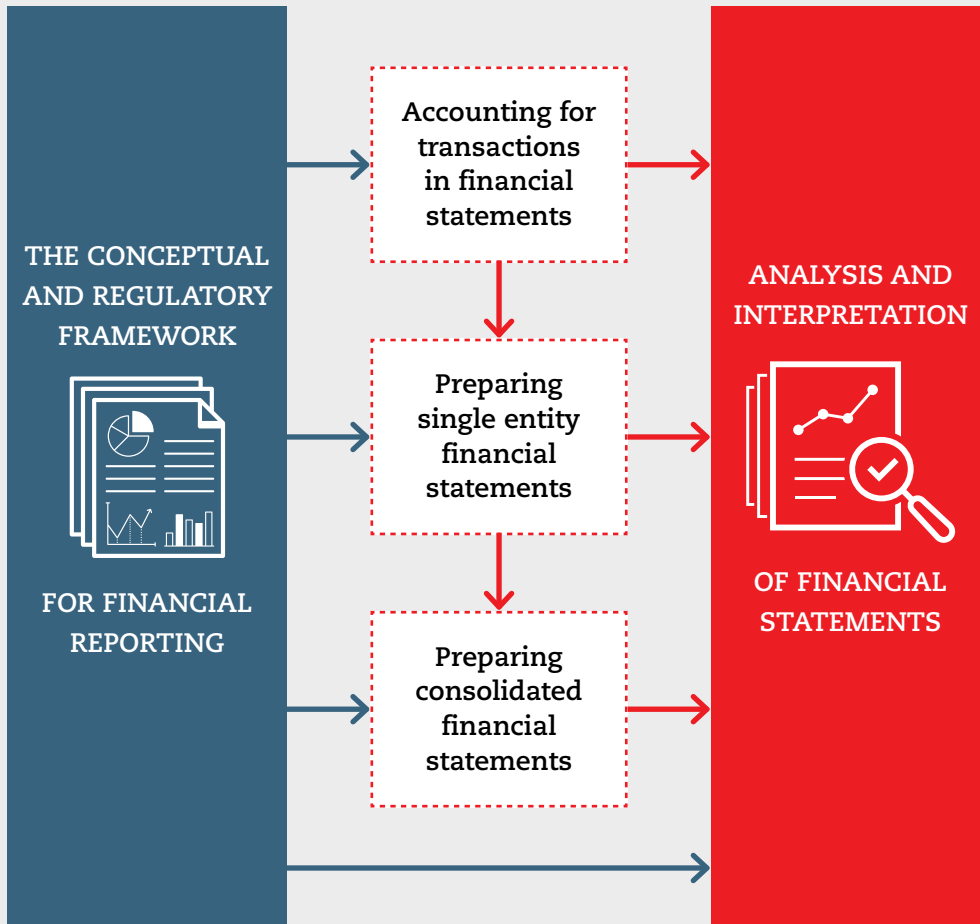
THE CONCEPTUAL AND REGULATORY FRAMEWORK

FOR FINANCIAL REPORTING

Accounting for transactions in financial statements

Preparing single entity financial statements

Preparing consolidated financial statements

ANALYSIS AND INTERPRETATION

OF FINANCIAL STATEMENTS